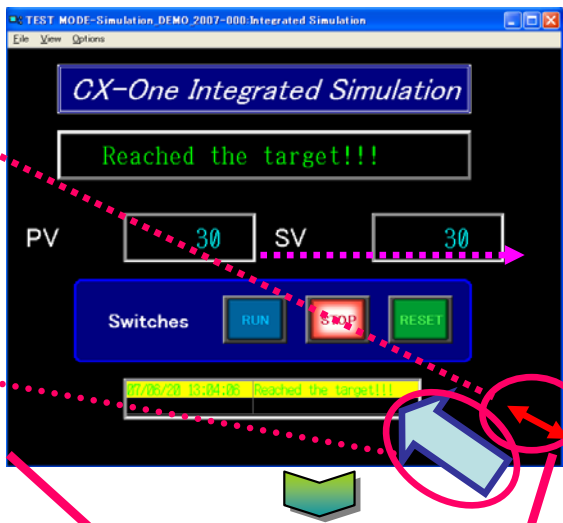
TEST MODE-Simulation_DEMO_2007-000:Integrated Simulation

File View Options

CX-One Integrated Simulation

Reached the target!!!

PV 30 SV 30

Switches RUN STOP RESET

07/06/20 13:04:06 Reached the target!!!